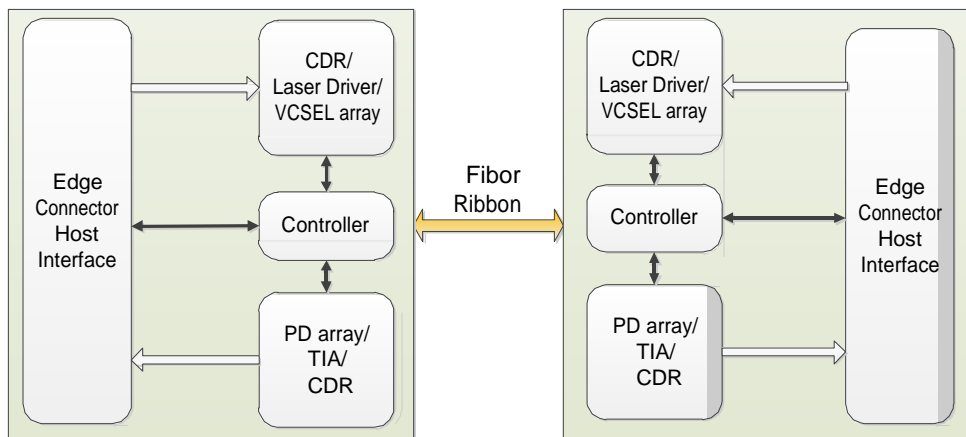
Edge Connector Host Interface

CDR/ Laser Driver/ VCSEL array

Controller

PD array/ TIA/ CDR

Fibor Ribbon

CDR/ Laser Driver/ VCSEL array

Controller

PD array/ TIA/ CDR

Edge Connector Host Interface